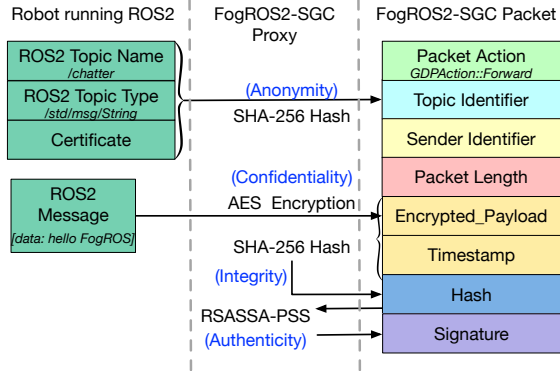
Robot running ROS2

FogROS2-SGC Proxy

FogROS2-SGC Packet

ROS2 Topic Name
/chatter

ROS2 Topic Type
/std/msg/String

Certificate

(Anonymity)

SHA-256 Hash

Packet Action
GDPAction::Forward

Topic Identifier

Sender Identifier

ROS2 Message
[data: hello FogROS]

(Confidentiality)

AES Encryption

Packet Length

Encrypted_Payload

SHA-256 Hash

Timestamp

(Integrity)

Hash

RSASSA-PSS

(Authenticity)

Signature